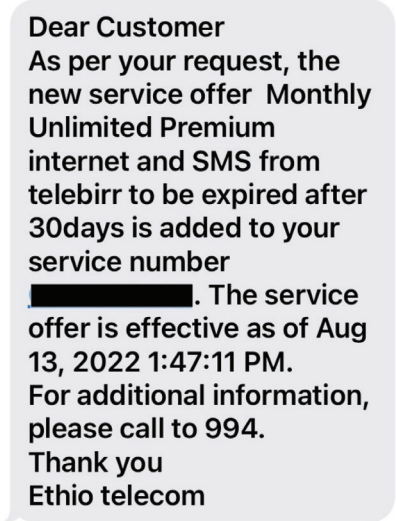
Dear Customer
As per your request, the new service offer Monthly Unlimited Premium internet and SMS from telebirr to be expired after 30days is added to your service number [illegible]. The service offer is effective as of Aug 13, 2022 1:47:11 PM.
For additional information, please call to 994.
Thank you
Ethio telecom